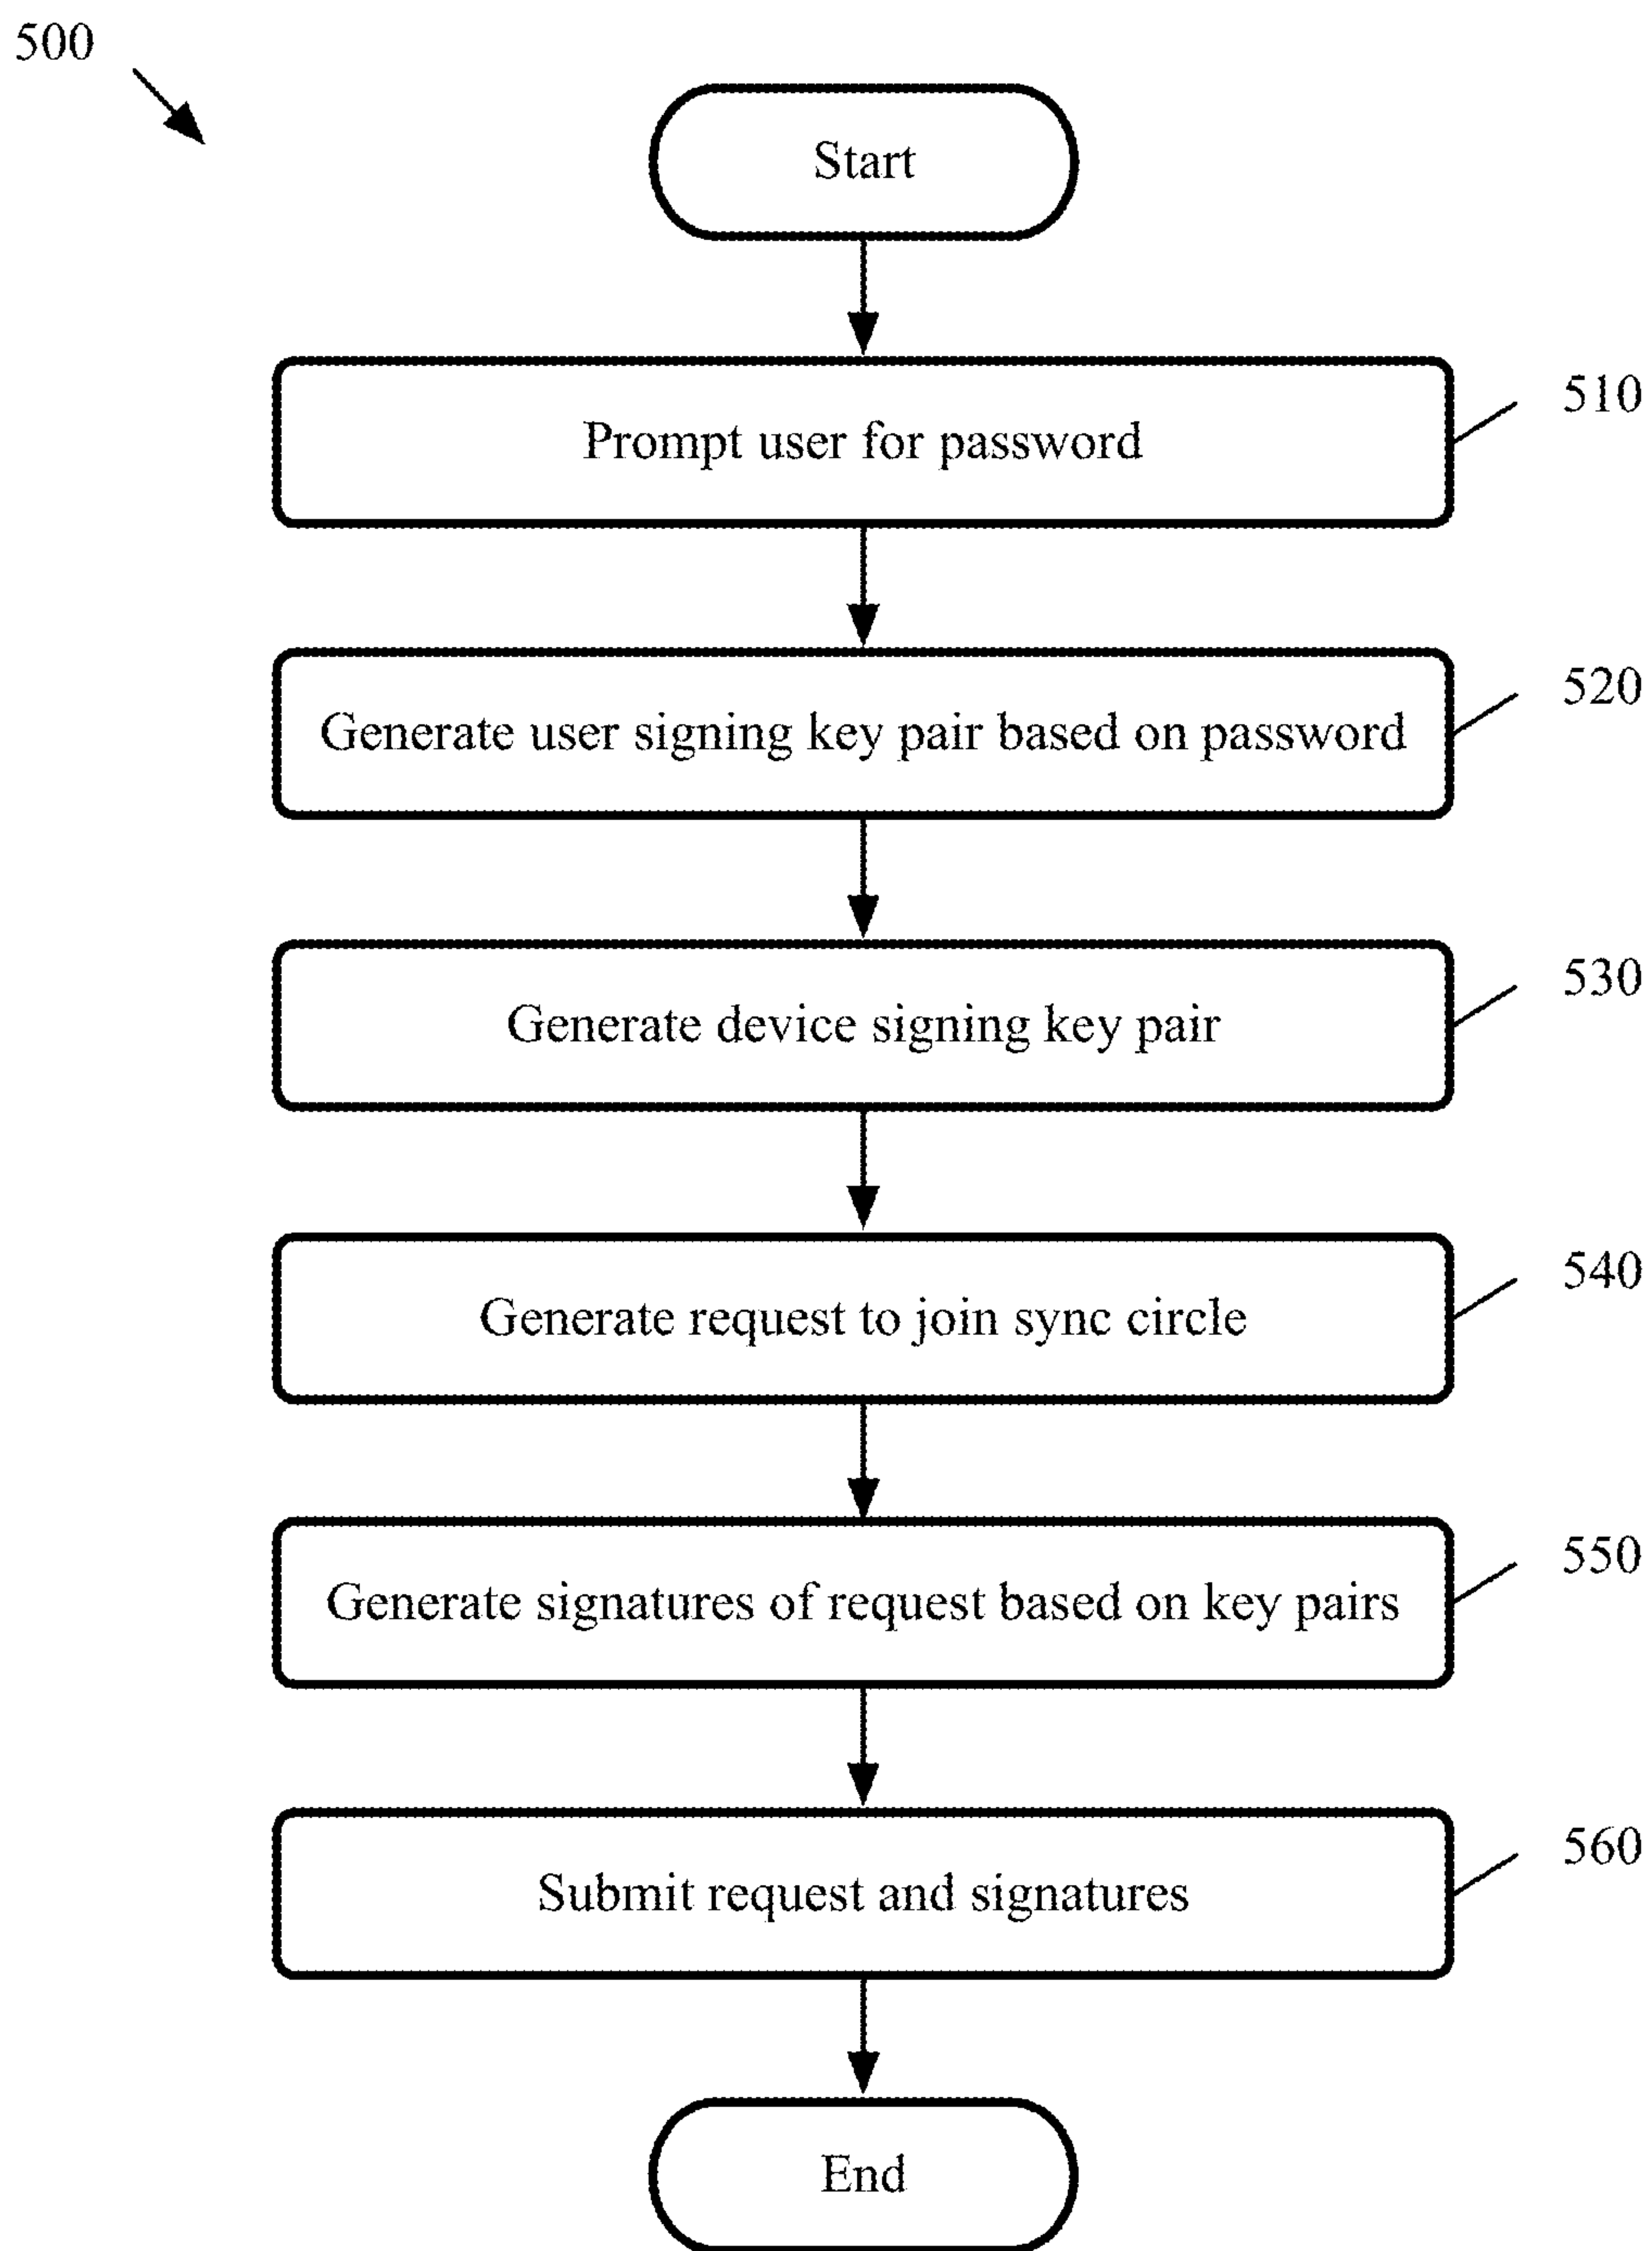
500

Start

Prompt user for password

510

Generate user signing key pair based on password

520

Generate device signing key pair

530

Generate request to join sync circle

540

Generate signatures of request based on key pairs

550

Submit request and signatures

560

End